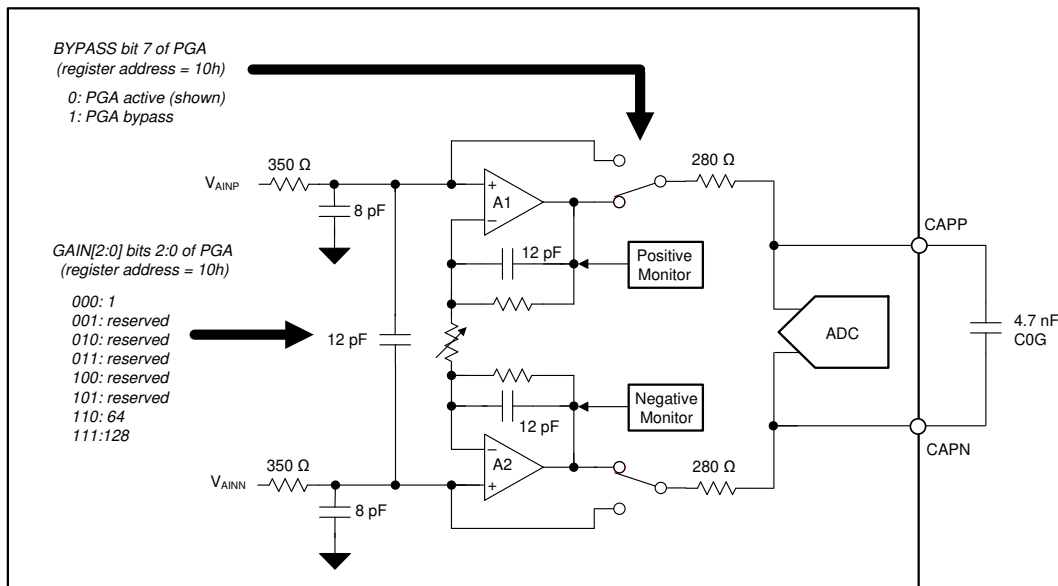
BYPASS bit 7 of PGA
(register address = 10h)

0: PGA active (shown)
1: PGA bypass

$V_{AINP}$

350 Ω

8 pF

A1

280 Ω

CAPP

GAIN[2:0] bits 2:0 of PGA
(register address = 10h)

000: 1
001: reserved
010: reserved
011: reserved
100: reserved
101: reserved
110: 64
111:128

12 pF

Positive Monitor

12 pF

ADC

4.7 nF
C0G

Negative Monitor

12 pF

A2

$V_{AINN}$

350 Ω

280 Ω

CAPN

8 pF